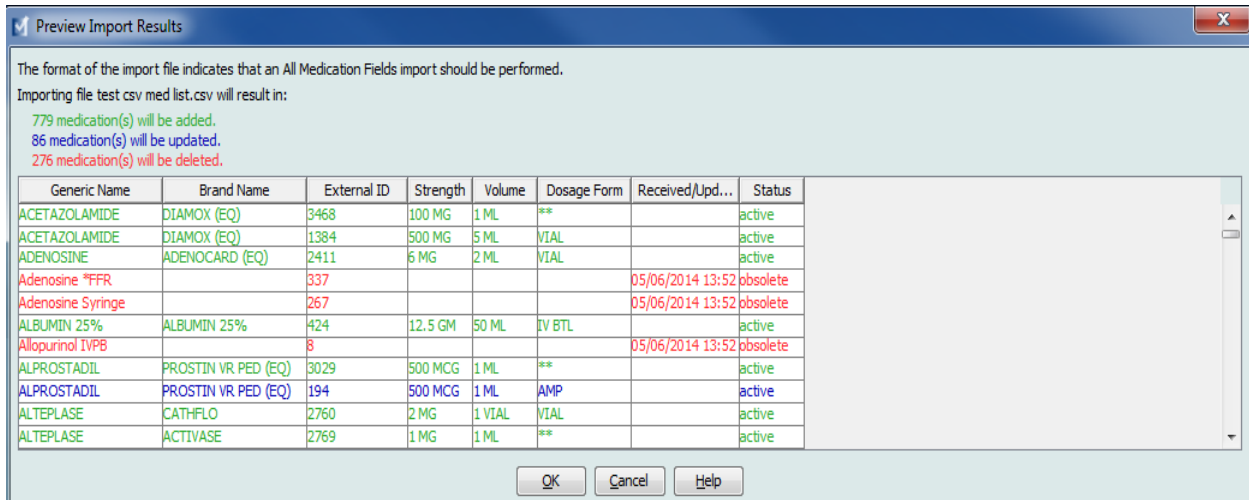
Preview Import Results

The format of the import file indicates that an All Medication Fields import should be performed.
Importing file test csv med list.csv will result in:

779 medication(s) will be added.
86 medication(s) will be updated.
276 medication(s) will be deleted.

| Generic Name | Brand Name | External ID | Strength | Volume | Dosage Form | Received/Upd... | Status |
|---|---|---|---|---|---|---|---|
| ACETAZOLAMIDE | DIAMOX (EQ) | 3468 | 100 MG | 1 ML | ** | | active |
| ACETAZOLAMIDE | DIAMOX (EQ) | 1384 | 500 MG | 5 ML | VIAL | | active |
| ADENOSINE | ADENOCARD (EQ) | 2411 | 6 MG | 2 ML | VIAL | | active |
| Adenosine *FFR | | 337 | | | | 05/06/2014 13:52 | obsolete |
| Adenosine Syringe | | 267 | | | | 05/06/2014 13:52 | obsolete |
| ALBUMIN 25% | ALBUMIN 25% | 424 | 12.5 GM | 50 ML | IV BTL | | active |
| Allopurinol IVPB | | 8 | | | | 05/06/2014 13:52 | obsolete |
| ALPROSTADIL | PROSTIN VR PED (EQ) | 3029 | 500 MCG | 1 ML | ** | | active |
| ALPROSTADIL | PROSTIN VR PED (EQ) | 194 | 500 MCG | 1 ML | AMP | | active |
| ALTEPLASE | CATHFLO | 2760 | 2 MG | 1 VIAL | VIAL | | active |
| ALTEPLASE | ACTIVASE | 2769 | 1 MG | 1 ML | ** | | active |

OK Cancel Help